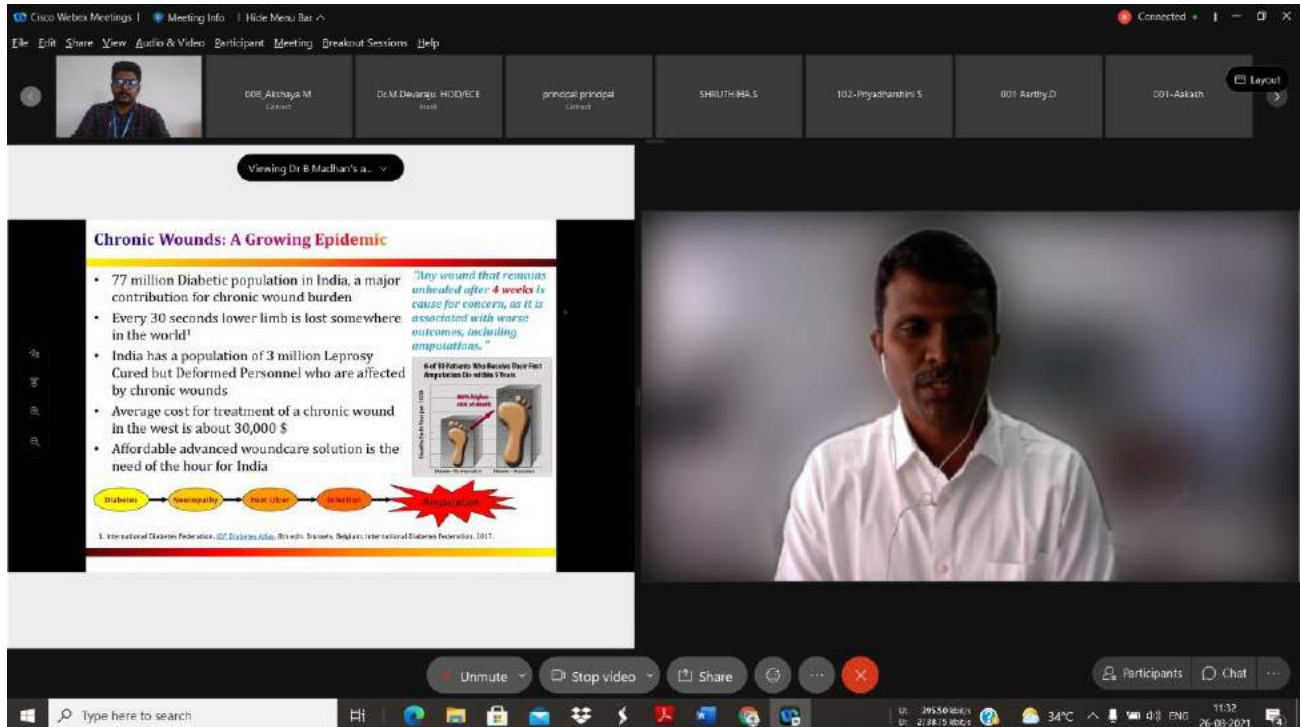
Cisco Webex Meetings | Meeting Info | Hide Menu Bar ^

Connected •

File Edit Share View Audio & Video Participant Meeting Breakout Sessions Help

008_Akshaya M
Cohost

Dr.M.Devaraju, HOD/ECE
Host

principal principal
Cohost

SHRUTHIHA.S

102-Priyadharshini S

001 Aarthy.D

001-Aakash

Layout

Viewing Dr B Madhan's a...

Chronic Wounds: A Growing Epidemic

• 77 million Diabetic population in India, a major contribution for chronic wound burden
• Every 30 seconds lower limb is lost somewhere in the world$^1$
• India has a population of 3 million Leprosy Cured but Deformed Personnel who are affected by chronic wounds
• Average cost for treatment of a chronic wound in the west is about 30,000 \$
• Affordable advanced woundcare solution is the need of the hour for India

"Any wound that remains unhealed after 4 weeks is cause for concern, as it is associated with worse outcomes, including amputations."

6 of 10 Patients Who Receive Their First Amputation Die within 5 Years

80% higher risk of death

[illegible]

Diabetes → Neuropathy → Foot Ulcer → Infection → Amputation

1. International Diabetes Federation. IDF Diabetes Atlas, 8th edn. Brussels, Belgium: International Diabetes Federation, 2017.

Unmute

Stop video

Share

Participants

Chat

Type here to search

34°C

ENG

11:32
26-08-2021